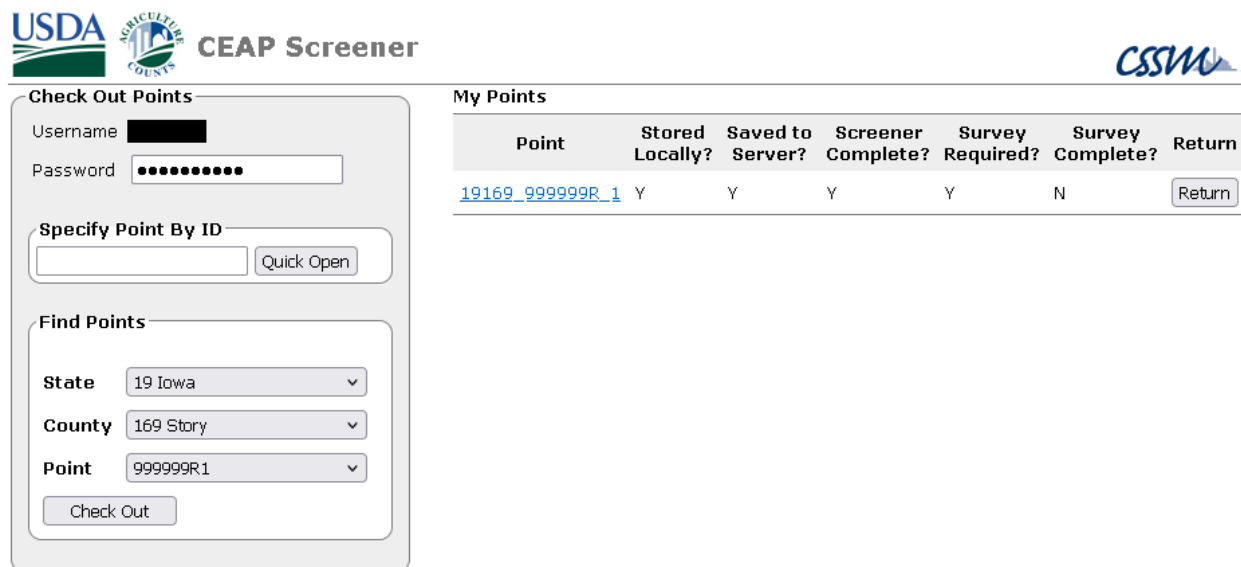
USDA AGRICULTURE COUNTS CEAP Screener

CSSM

Check Out Points

Username

Password ●●●●●●●●●●●

Specify Point By ID

Quick Open

Find Points

State 19 Iowa

County 169 Story

Point 999999R1

Check Out

My Points

| Point | Stored Locally? | Saved to Server? | Screener Complete? | Survey Required? | Survey Complete? | Return |
|---|---|---|---|---|---|---|
| 19169_999999R_1 | Y | Y | Y | Y | N | Return |